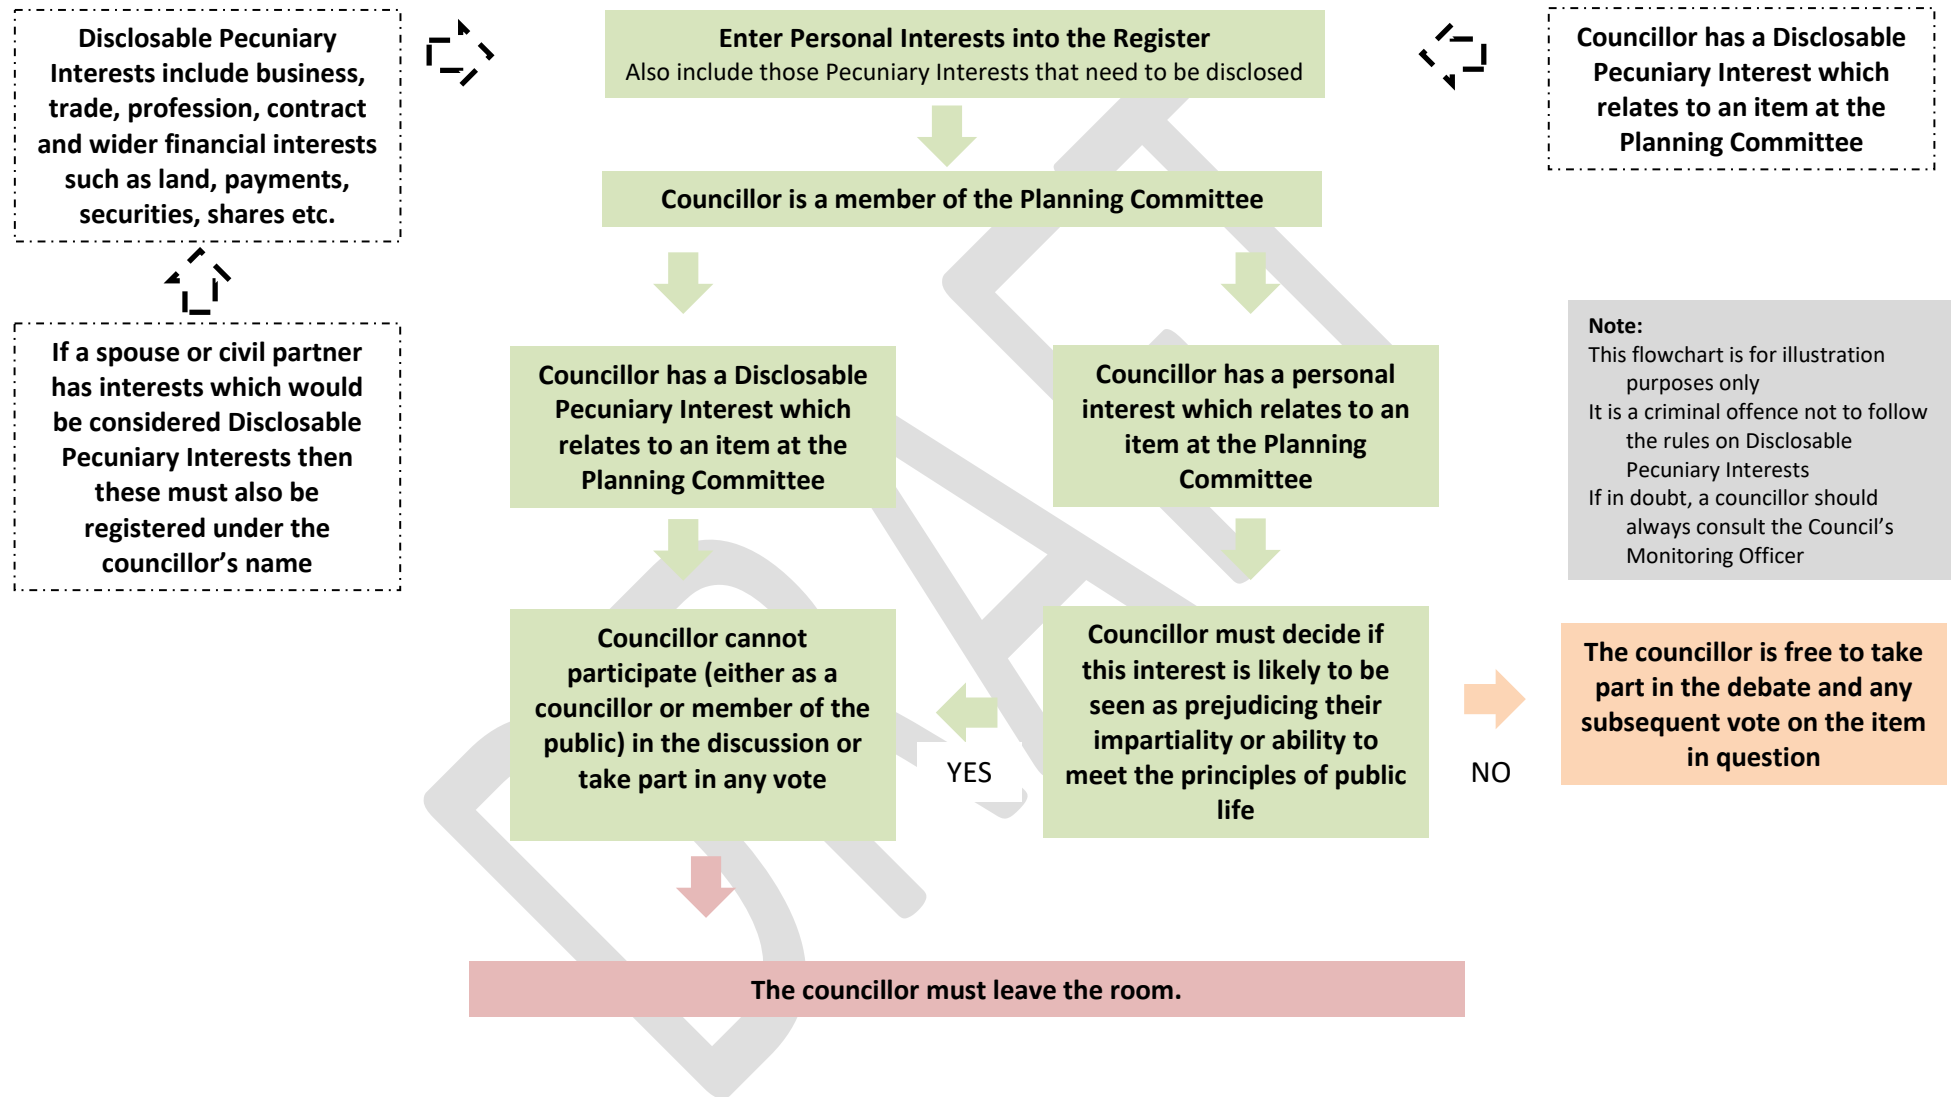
Disclosable Pecuniary Interests include business, trade, profession, contract and wider financial interests such as land, payments, securities, shares etc.

Enter Personal Interests into the Register
Also include those Pecuniary Interests that need to be disclosed

Councillor has a Disclosable Pecuniary Interest which relates to an item at the Planning Committee

Councillor is a member of the Planning Committee

If a spouse or civil partner has interests which would be considered Disclosable Pecuniary Interests then these must also be registered under the councillor's name

Councillor has a Disclosable Pecuniary Interest which relates to an item at the Planning Committee

Councillor has a personal interest which relates to an item at the Planning Committee

Note:
This flowchart is for illustration purposes only
It is a criminal offence not to follow the rules on Disclosable Pecuniary Interests
If in doubt, a councillor should always consult the Council's Monitoring Officer

Councillor cannot participate (either as a councillor or member of the public) in the discussion or take part in any vote

YES

Councillor must decide if this interest is likely to be seen as prejudicing their impartiality or ability to meet the principles of public life

NO

The councillor is free to take part in the debate and any subsequent vote on the item in question

The councillor must leave the room.